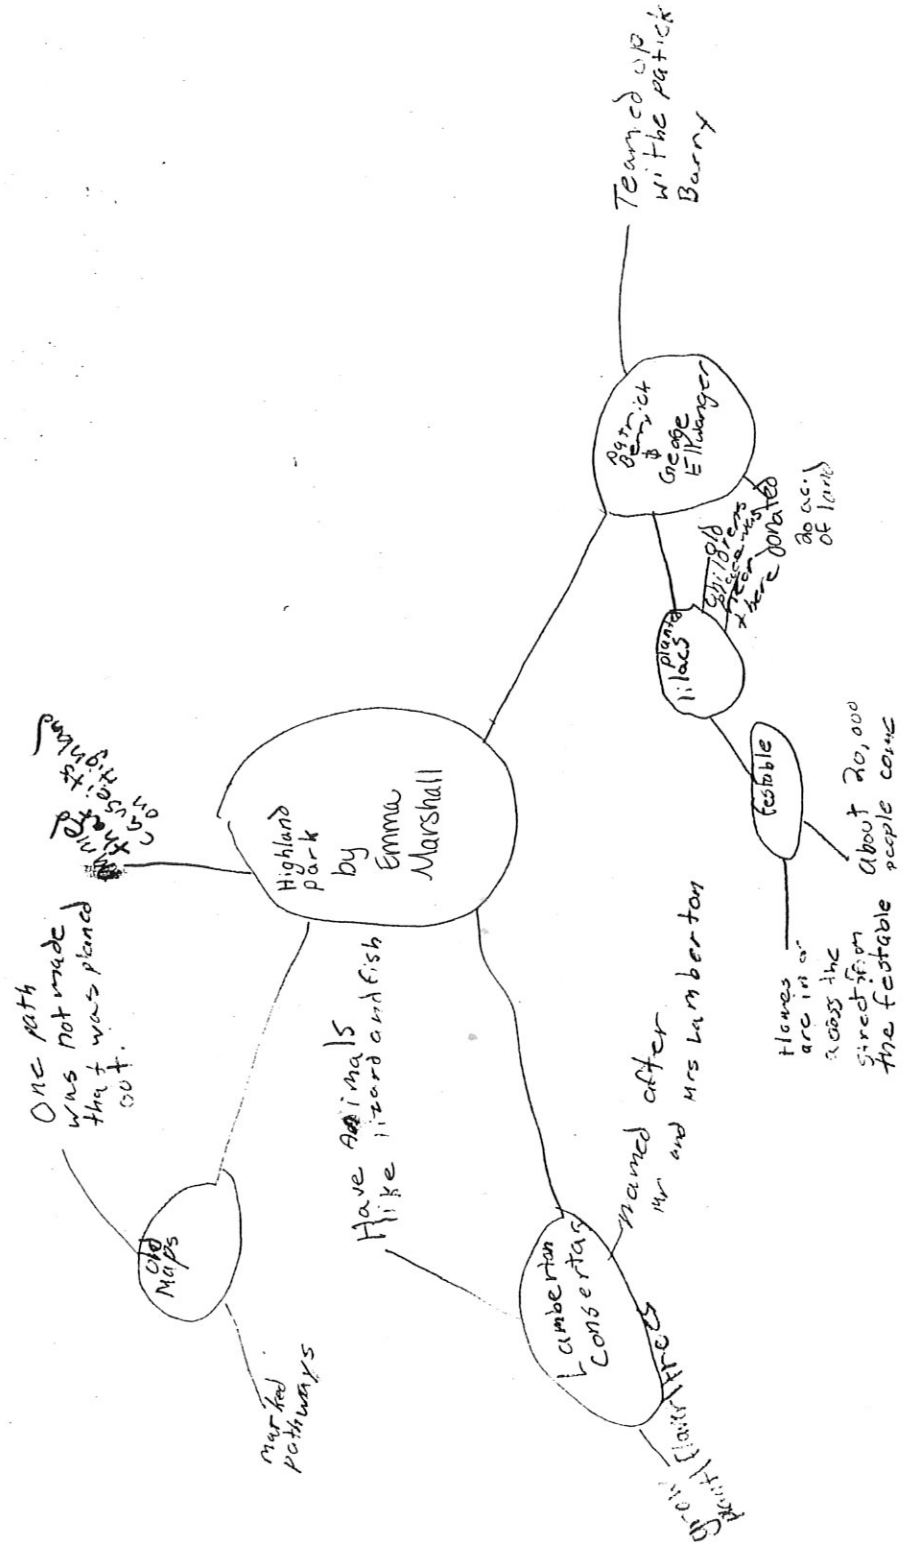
Highland park by Emma Marshall

What it consist on Highland

One path was not made that was planed out.

Old Maps

marked pathways

Have Animals like lizard and fish

Lamberton Conservatory

named after Mr and Mrs Lamberton

trees

flower

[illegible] plants

Patrick Barry & Geoge Ellwanger

Teamed up with the patick Barry

plants lilacs

old childrens place was there

Team donated 20 ac. of land

festable

about 20,000 people come

Homes are in across the street from the festable